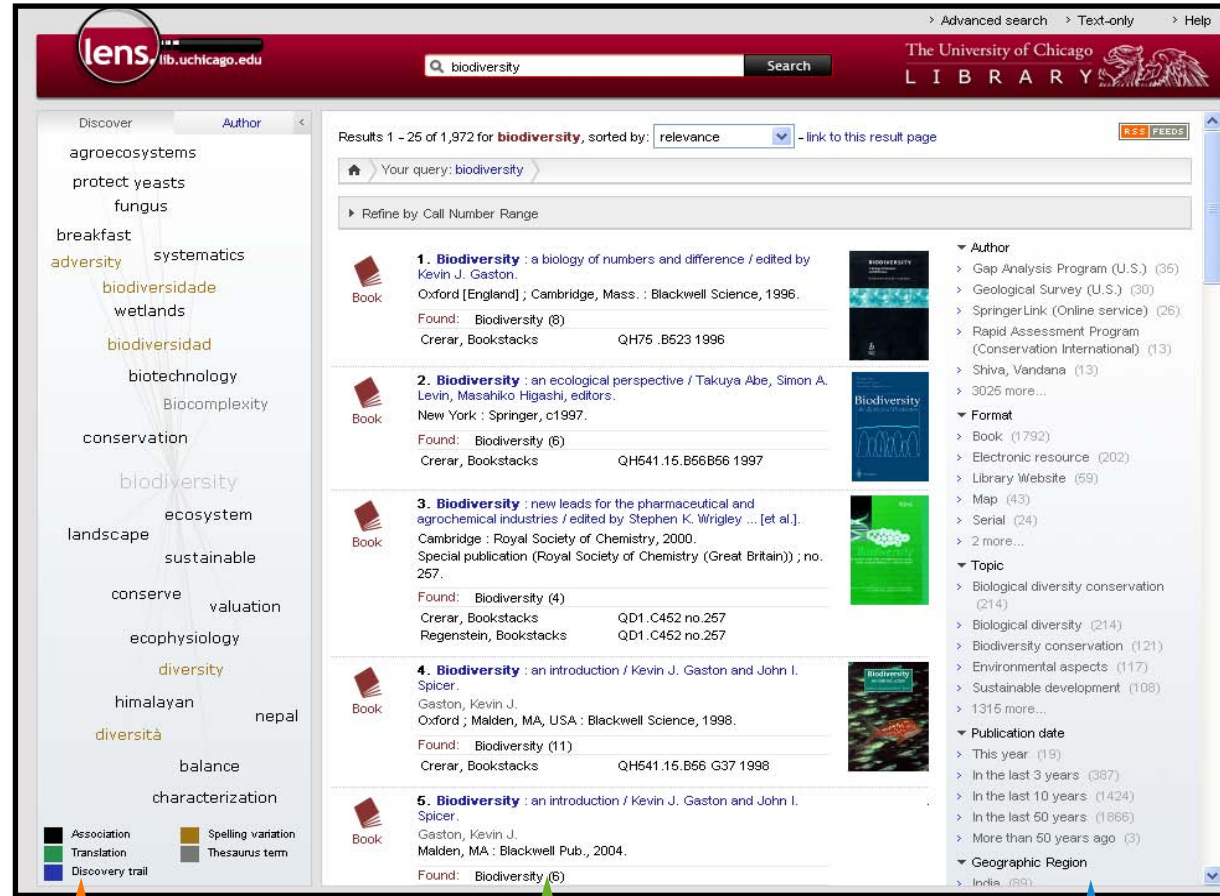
> Advanced search > Text-only > Help

lens. lib.uchicago.edu

biodiversity Search

The University of Chicago LIBRARY

Discover Author

agroecosystems
protect yeasts
fungus
breakfast
adversity
systematics
biodiversidade
wetlands
biodiversidad
biotechnology
Biocomplexity
conservation
biodiversity
ecosystem
landscape
sustainable
conserve
valuation
ecophysiology
diversity
himalayan
nepal
diversità
balance
characterization

Association
Spelling variation
Translation
Thesaurus term
Discovery trail

Results 1 - 25 of 1,972 for biodiversity, sorted by: relevance - link to this result page

RSS FEEDS

Your query: biodiversity

Refine by Call Number Range

Book
1. Biodiversity : a biology of numbers and difference / edited by Kevin J. Gaston.
Oxford [England] ; Cambridge, Mass. : Blackwell Science, 1996.
Found: Biodiversity (8)
Crerar, Bookstacks QH75 .B523 1996

Book
2. Biodiversity : an ecological perspective / Takuya Abe, Simon A. Levin, Masahiko Higashi, editors.
New York : Springer, c1997.
Found: Biodiversity (6)
Crerar, Bookstacks QH541.15.B56B56 1997

Book
3. Biodiversity : new leads for the pharmaceutical and agrochemical industries / edited by Stephen K. Wrigley ... [et al.].
Cambridge : Royal Society of Chemistry, 2000.
Special publication (Royal Society of Chemistry (Great Britain)) ; no. 257.
Found: Biodiversity (4)
Crerar, Bookstacks QD1.C452 no.257
Regenstein, Bookstacks QD1.C452 no.257

Book
4. Biodiversity : an introduction / Kevin J. Gaston and John I. Spicer.
Gaston, Kevin J.
Oxford ; Malden, MA, USA : Blackwell Science, 1998.
Found: Biodiversity (11)
Crerar, Bookstacks QH541.15.B56 G37 1998

Book
5. Biodiversity : an introduction / Kevin J. Gaston and John I. Spicer.
Gaston, Kevin J.
Malden, MA : Blackwell Pub., 2004.
Found: Biodiversity (6)

Author
> Gap Analysis Program (U.S.) (35)
> Geological Survey (U.S.) (30)
> SpringerLink (Online service) (26)
> Rapid Assessment Program (Conservation International) (13)
> Shiva, Vandana (13)
> 3025 more...
Format
> Book (1792)
> Electronic resource (202)
> Library Website (59)
> Map (43)
> Serial (24)
> 2 more...
Topic
> Biological diversity conservation (214)
> Biological diversity (214)
> Biodiversity conservation (121)
> Environmental aspects (117)
> Sustainable development (108)
> 1315 more...
Publication date
> This year (19)
> In the last 3 years (387)
> In the last 10 years (1424)
> In the last 50 years (1866)
> More than 50 years ago (3)
Geographic Region
> India (89)